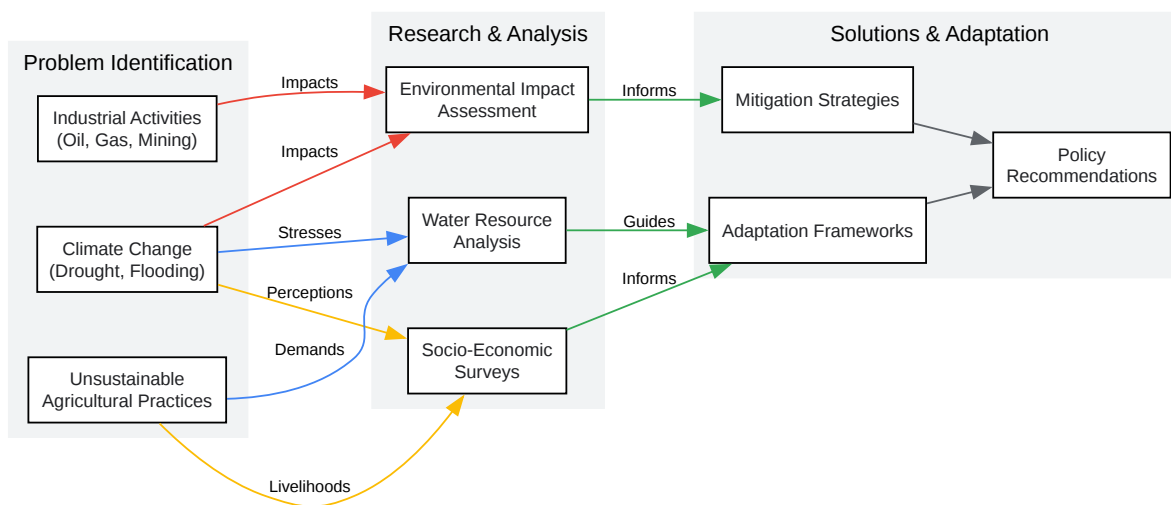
Problem Identification

Industrial Activities (Oil, Gas, Mining)

Climate Change (Drought, Flooding)

Unsustainable Agricultural Practices

Research & Analysis

Environmental Impact Assessment

Water Resource Analysis

Socio-Economic Surveys

Solutions & Adaptation

Mitigation Strategies

Adaptation Frameworks

Policy Recommendations

Impacts

Impacts

Stresses

Perceptions

Demands

Livelihoods

Informs

Guides

Informs